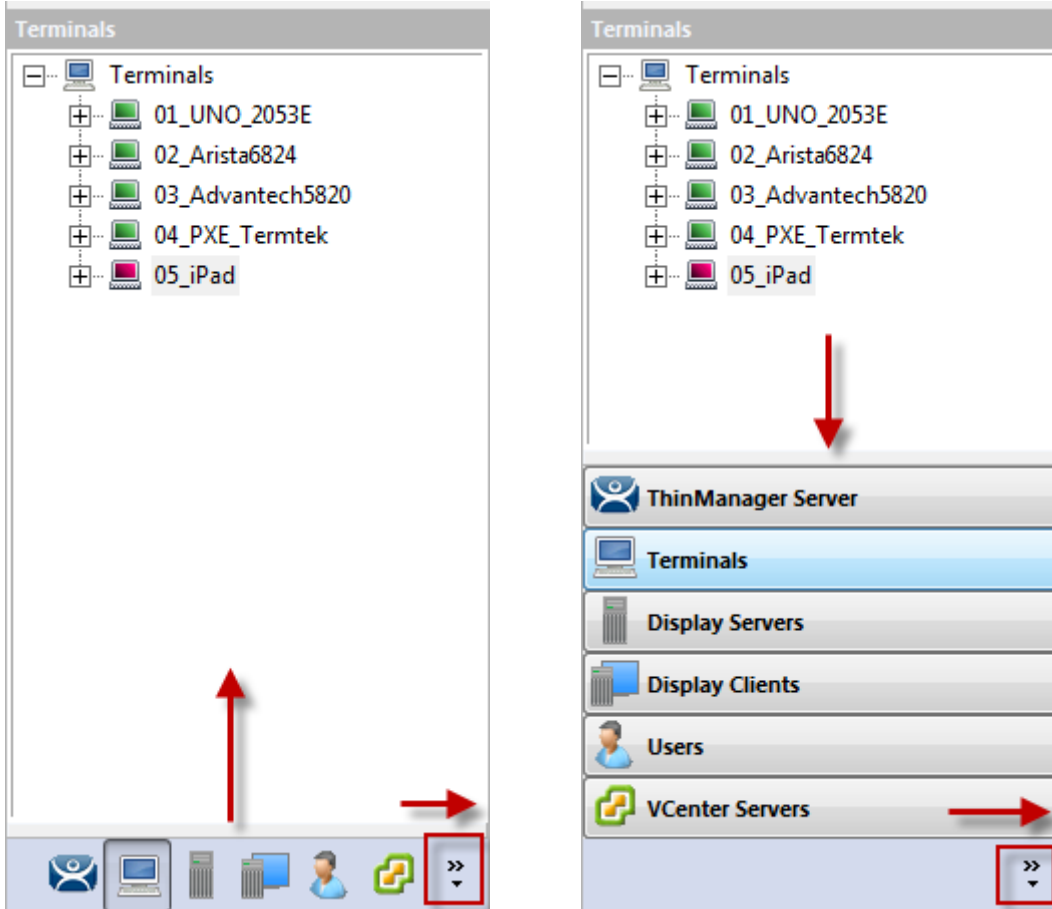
Terminals

Terminals
01_UNO_2053E
02_Arista6824
03_Advantech5820
04_PXE_Termtek
05_iPad

»

Terminals

Terminals
01_UNO_2053E
02_Arista6824
03_Advantech5820
04_PXE_Termtek
05_iPad

ThinManager Server
Terminals
Display Servers
Display Clients
Users
VCenter Servers

»